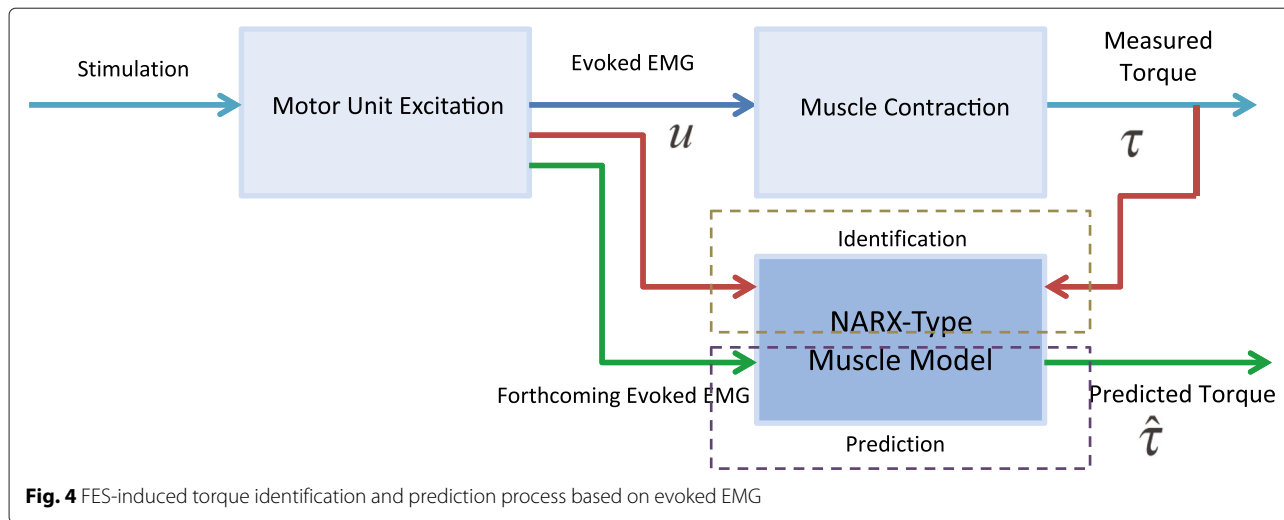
Stimulation

Motor Unit Excitation

Evoked EMG

$u$

Muscle Contraction

Measured Torque

$\tau$

Identification

NARX-Type Muscle Model

Forthcoming Evoked EMG

Predicted Torque

$\hat{\tau}$

Prediction

**Fig. 4** FES-induced torque identification and prediction process based on evoked EMG